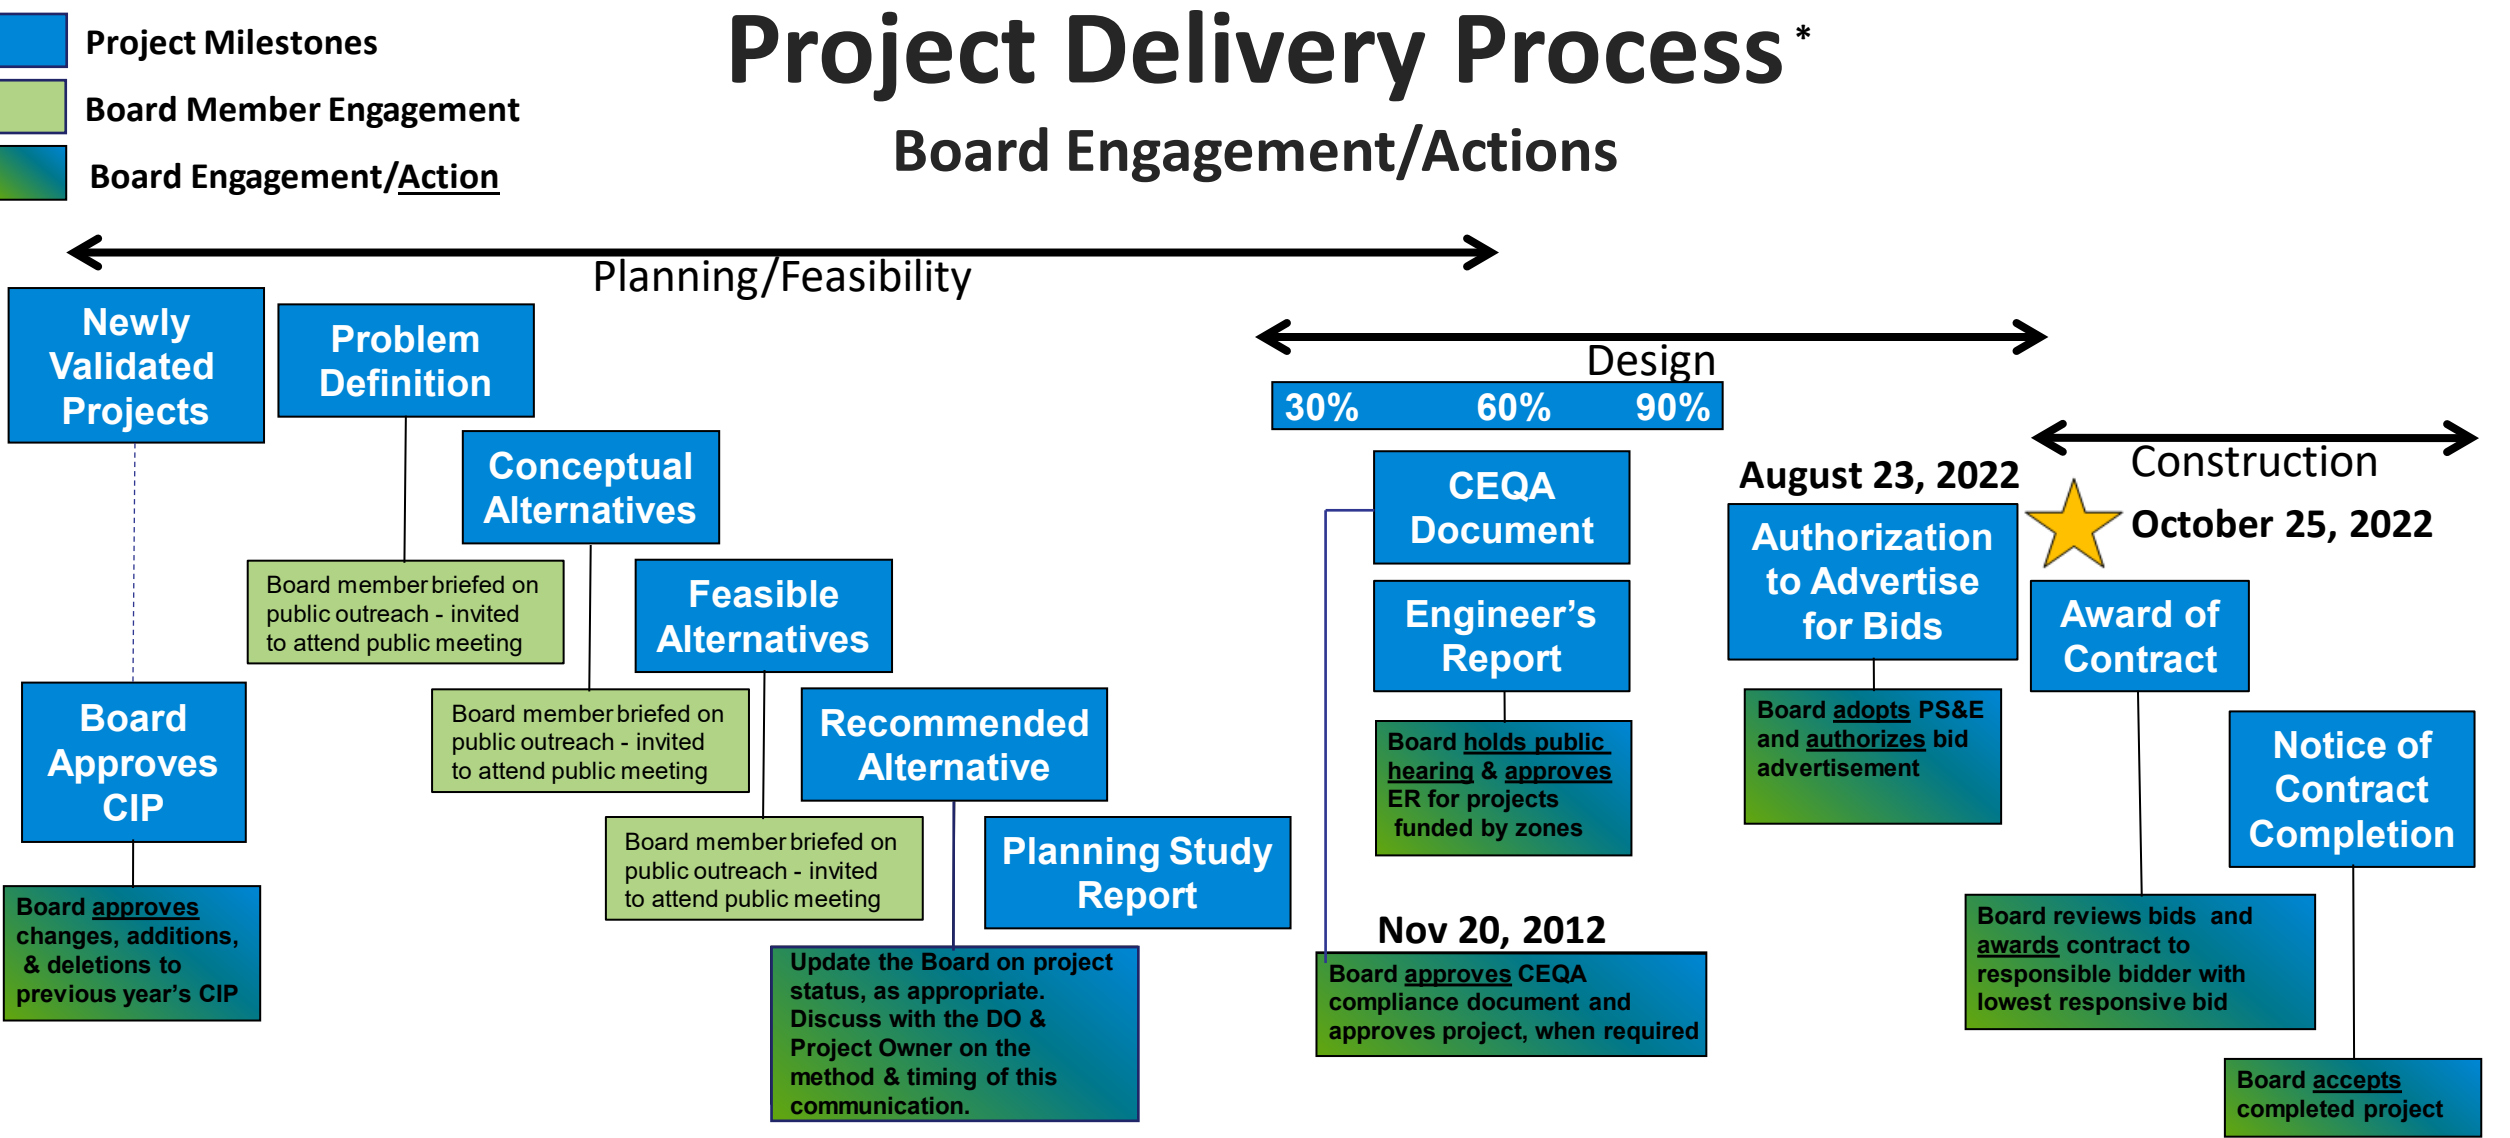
Project Milestones

Board Member Engagement

Board Engagement/Action

Project Delivery Process *

Board Engagement/Actions

Planning/Feasibility

Newly Validated Projects

Problem Definition

Conceptual Alternatives

Board member briefed on public outreach - invited to attend public meeting

Feasible Alternatives

Board member briefed on public outreach - invited to attend public meeting

Board Approves CIP

Recommended Alternative

Board member briefed on public outreach - invited to attend public meeting

Planning Study Report

Board approves changes, additions, & deletions to previous year's CIP

Update the Board on project status, as appropriate. Discuss with the DO & Project Owner on the method & timing of this communication.

Design

30% 60% 90%

CEQA Document

Engineer's Report

Board holds public hearing & approves ER for projects funded by zones

Nov 20, 2012

Board approves CEQA compliance document and approves project, when required

August 23, 2022

Authorization to Advertise for Bids

Board adopts PS&E and authorizes bid advertisement

Construction

October 25, 2022

Award of Contract

Notice of Contract Completion

Board reviews bids and awards contract to responsible bidder with lowest responsive bid

Board accepts completed project